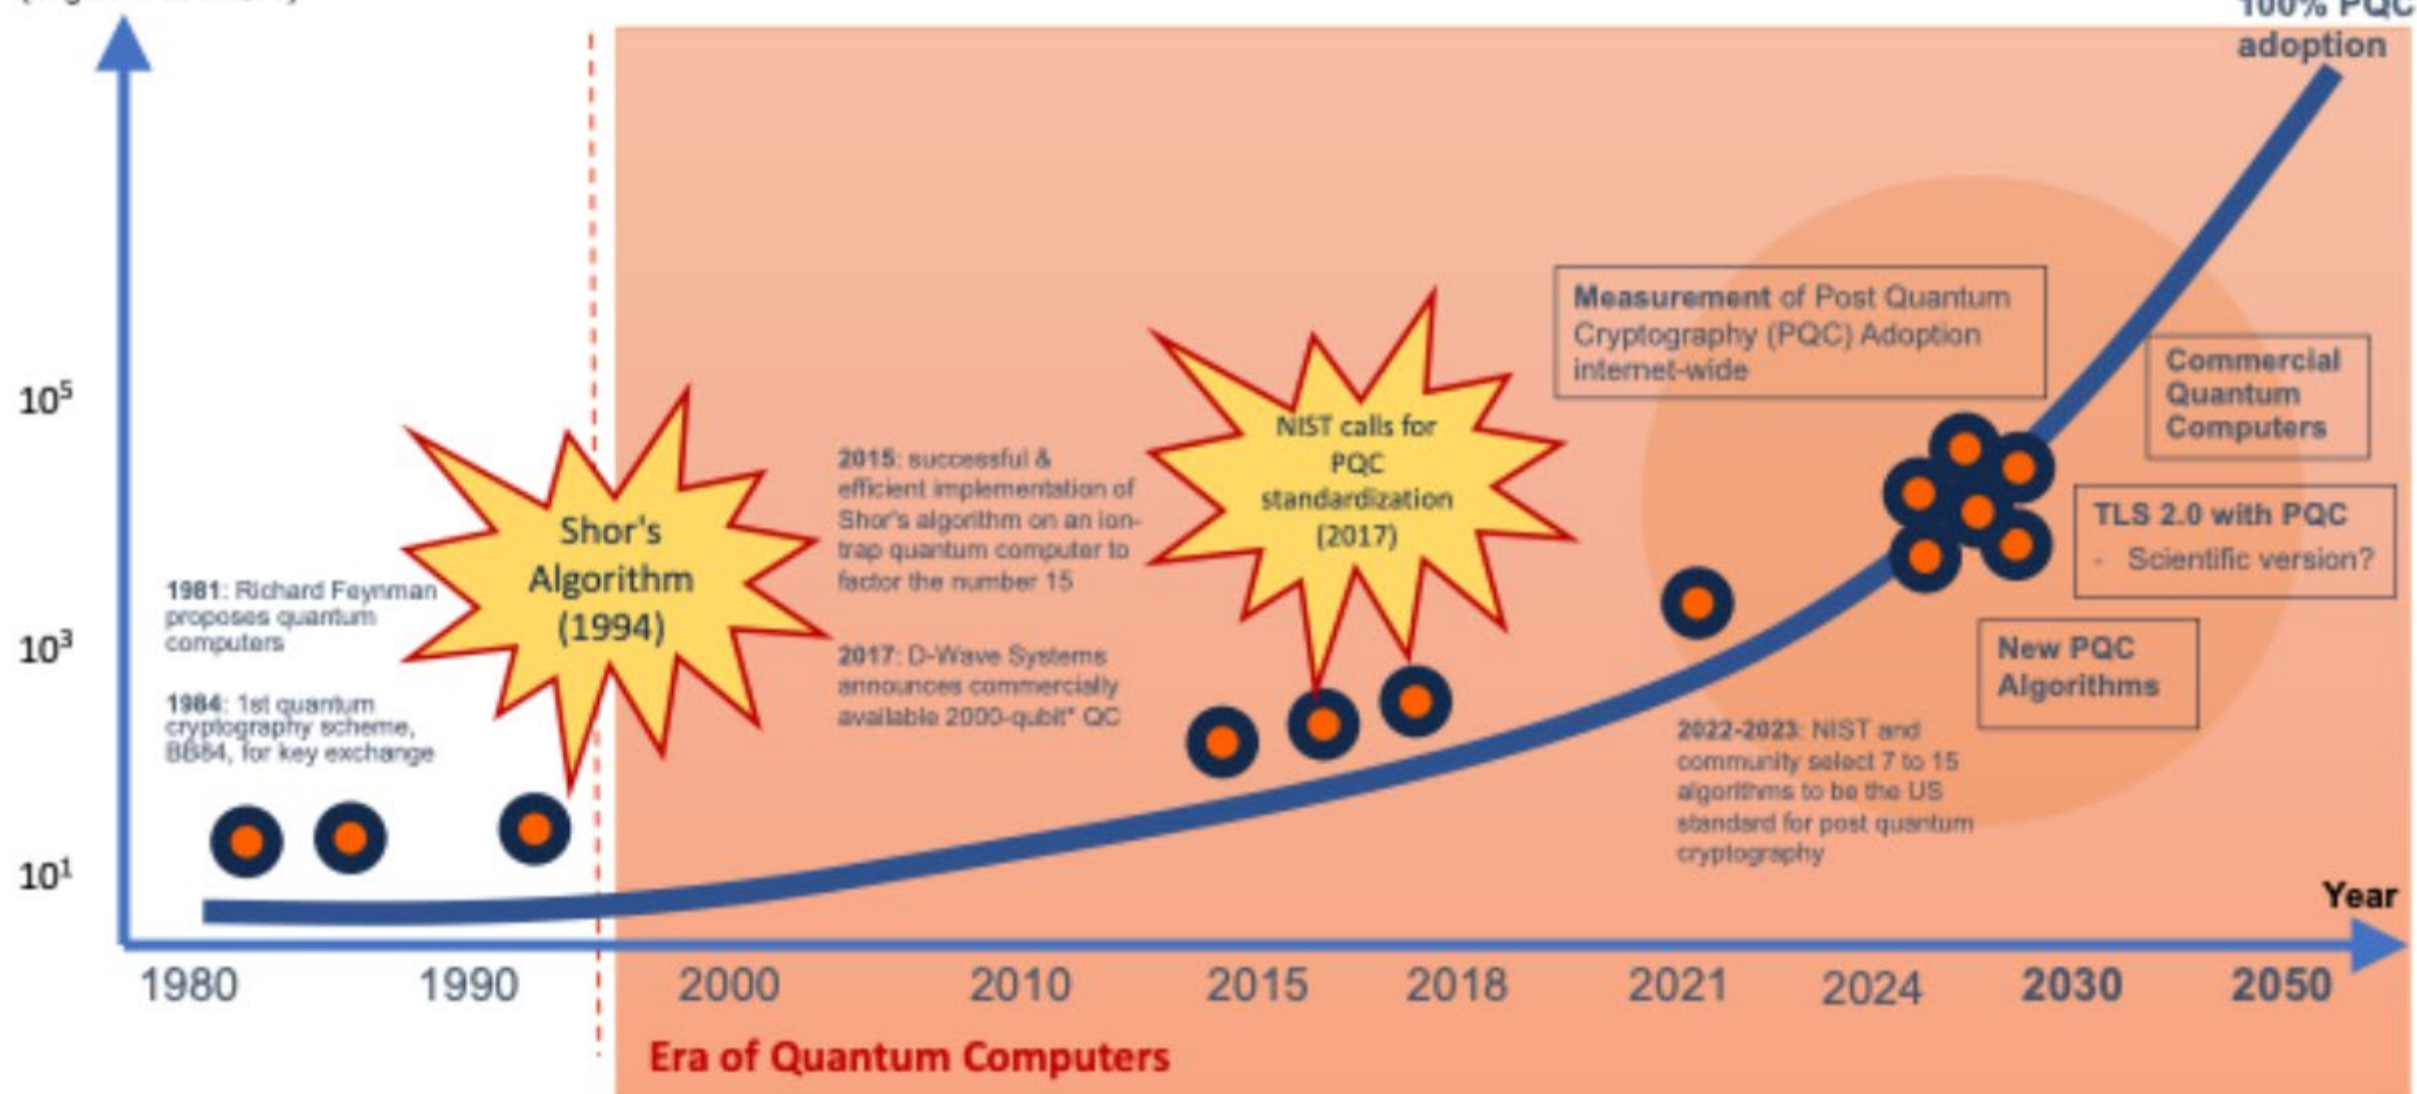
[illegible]

100% PQC adoption

$10^5$

$10^3$

$10^1$

1981: Richard Feynman proposes quantum computers

1984: 1st quantum cryptography scheme, BB84, for key exchange

Shor's Algorithm (1994)

2015: successful & efficient implementation of Shor's algorithm on an ion-trap quantum computer to factor the number 15

2017: D-Wave Systems announces commercially available 2000-qubit* QC

NIST calls for PQC standardization (2017)

Measurement of Post Quantum Cryptography (PQC) Adoption internet-wide

Commercial Quantum Computers

TLS 2.0 with PQC
- Scientific version?

New PQC Algorithms

2022-2023: NIST and community select 7 to 15 algorithms to be the US standard for post quantum cryptography

Year

1980 1990 2000 2010 2015 2018 2021 2024 2030 2050

Era of Quantum Computers